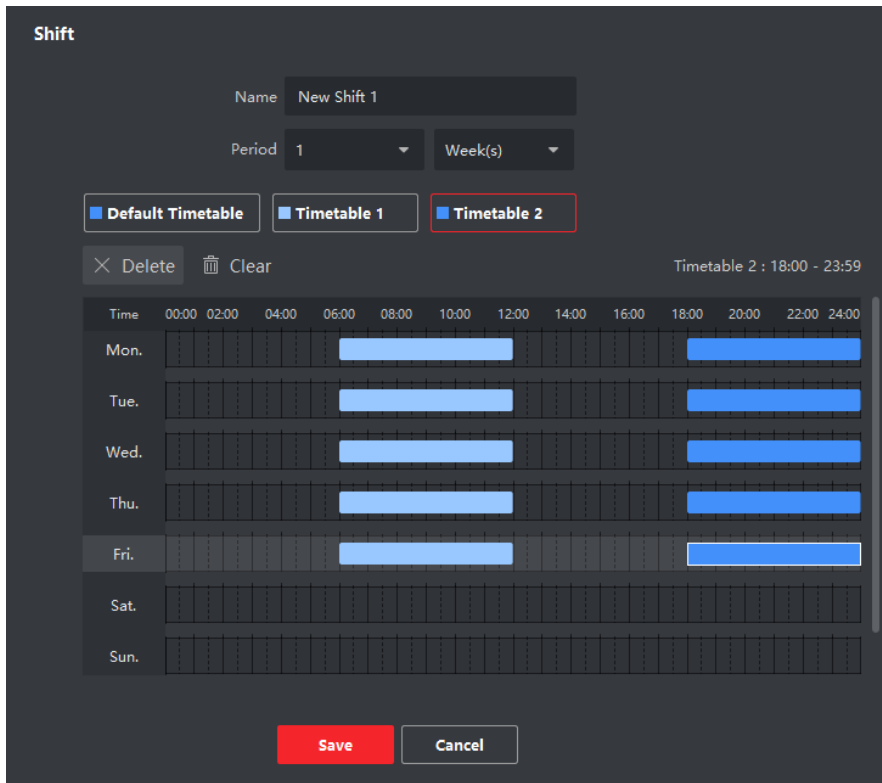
Shift

Name New Shift 1

Period 1 Week(s)

Default Timetable Timetable 1 Timetable 2

Delete Clear

Timetable 2 : 18:00 - 23:59

Time 00:00 02:00 04:00 06:00 08:00 10:00 12:00 14:00 16:00 18:00 20:00 22:00 24:00

Mon.

Tue.

Wed.

Thu.

Fri.

Sat.

Sun.

Save Cancel